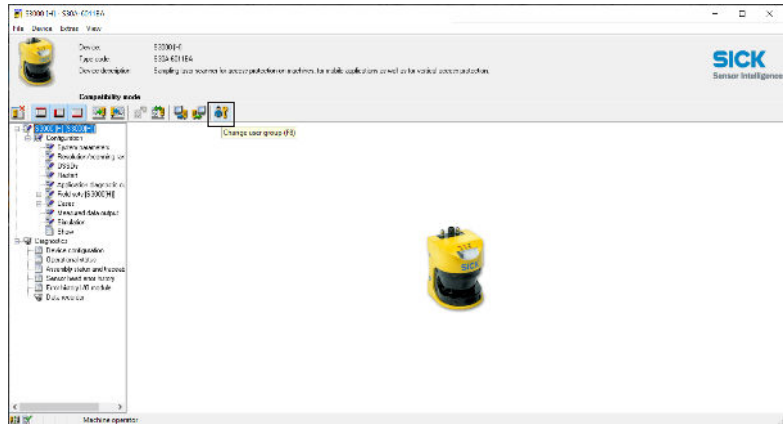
S3000 [H] - S30A-6011EA

File Device Extras View

Device: S3000 [H]
Type code: S30A-6011EA
Device description: Scanning laser scanner for access protection on machines, for mobile applications as well as for vertical access protection.

Compatibility mode

SICK
Sensor Intelligence.

Change user group (F8)

S3000 [H] - S30A-6011EA
Configuration
System parameters
Resolution/scanning range
OSSDs
Restart
Application diagnostic output
Fields sets [S3000 [H]]
Zones
Measured data output
Simulation
Show
Diagnostics
Device configuration
Operational status
Assembly status and fields output
Sensor head error history
Error history I/O module
Data recorder

Machine operator